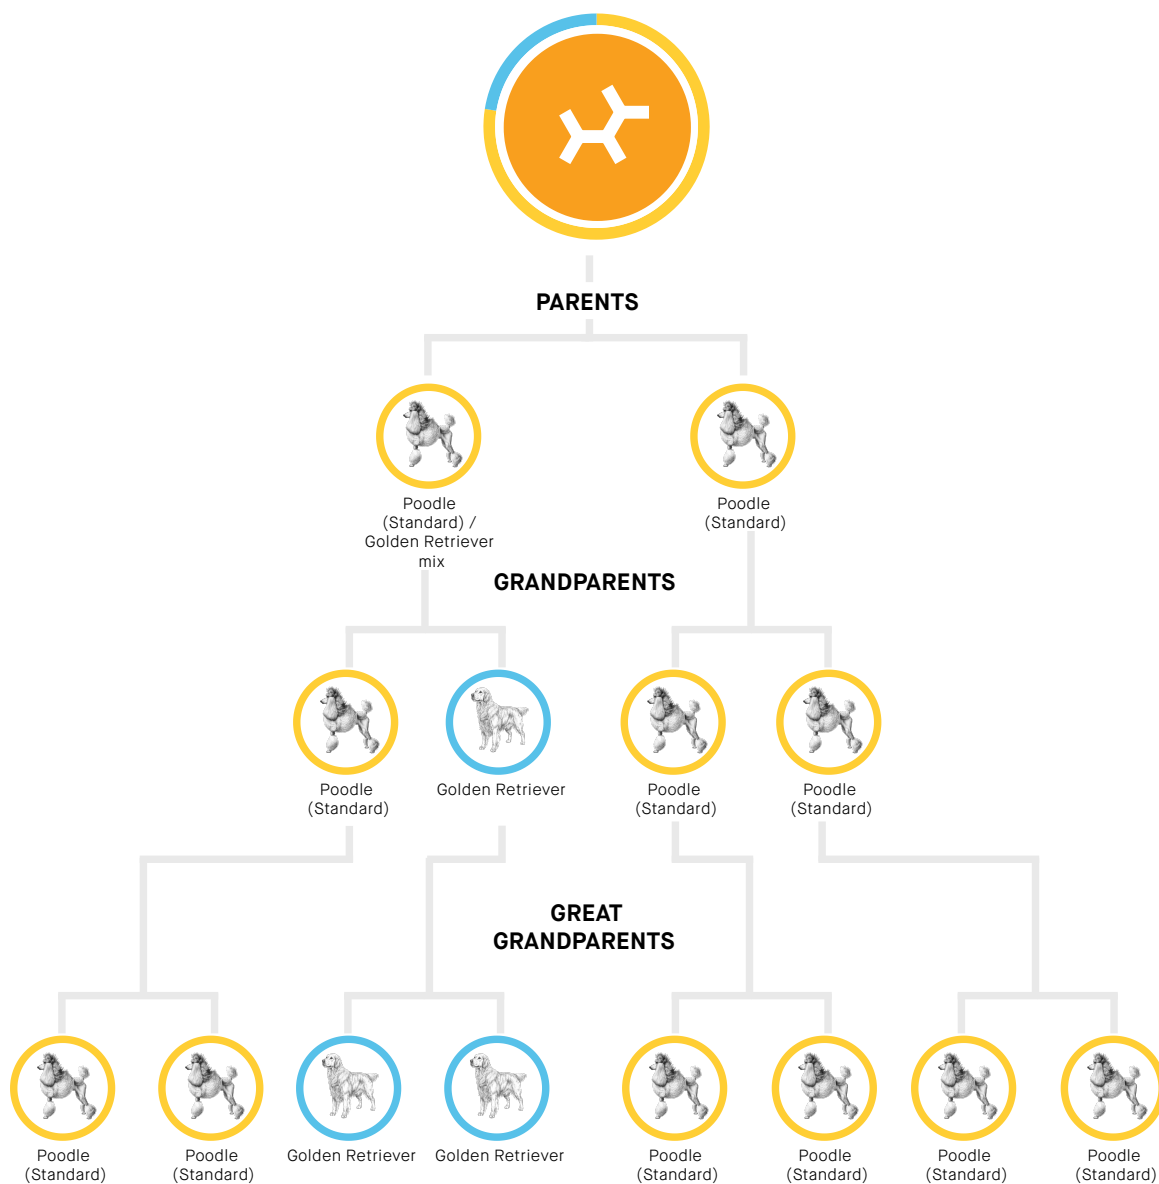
PARENTS

Poodle (Standard) / Golden Retriever mix

Poodle (Standard)

GRANDPARENTS

Poodle (Standard)

Golden Retriever

Poodle (Standard)

Poodle (Standard)

GREAT GRANDPARENTS

Poodle (Standard)

Poodle (Standard)

Golden Retriever

Golden Retriever

Poodle (Standard)

Poodle (Standard)

Poodle (Standard)

Poodle (Standard)